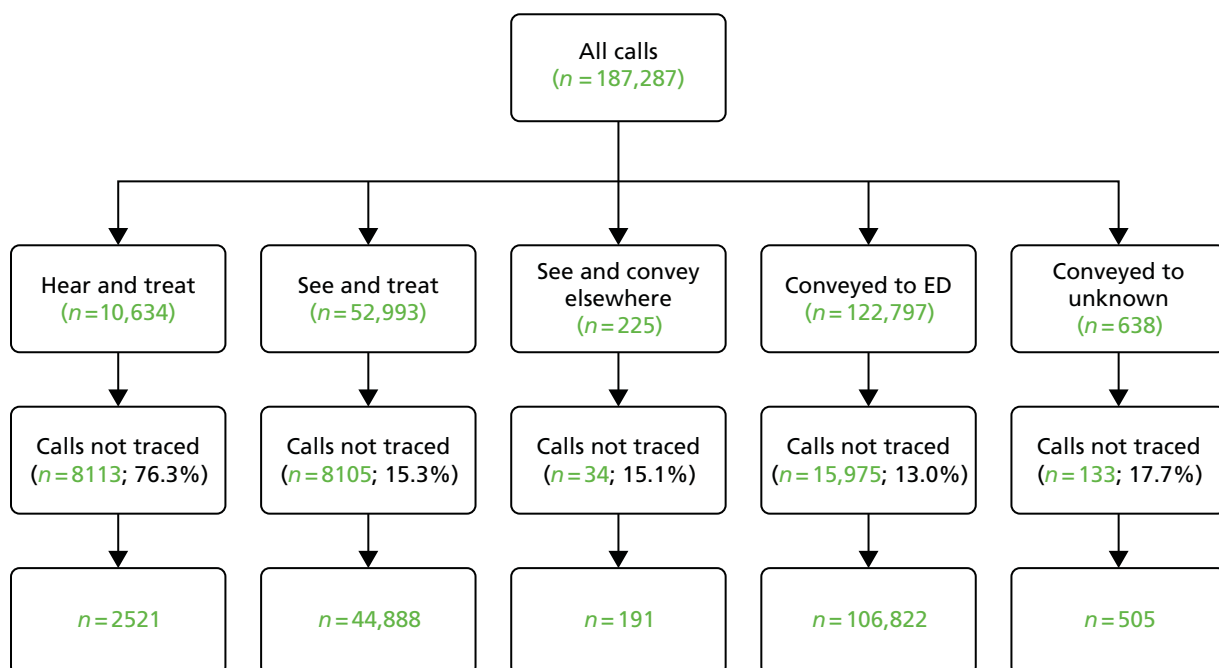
All calls
($n = 187,287$)

Hear and treat
($n = 10,634$)

See and treat
($n = 52,993$)

See and convey elsewhere
($n = 225$)

Conveyed to ED
($n = 122,797$)

Conveyed to unknown
($n = 638$)

Calls not traced
($n = 8113$; 76.3%)

Calls not traced
($n = 8105$; 15.3%)

Calls not traced
($n = 34$; 15.1%)

Calls not traced
($n = 15,975$; 13.0%)

Calls not traced
($n = 133$; 17.7%)

$n = 2521$

$n = 44,888$

$n = 191$

$n = 106,822$

$n = 505$